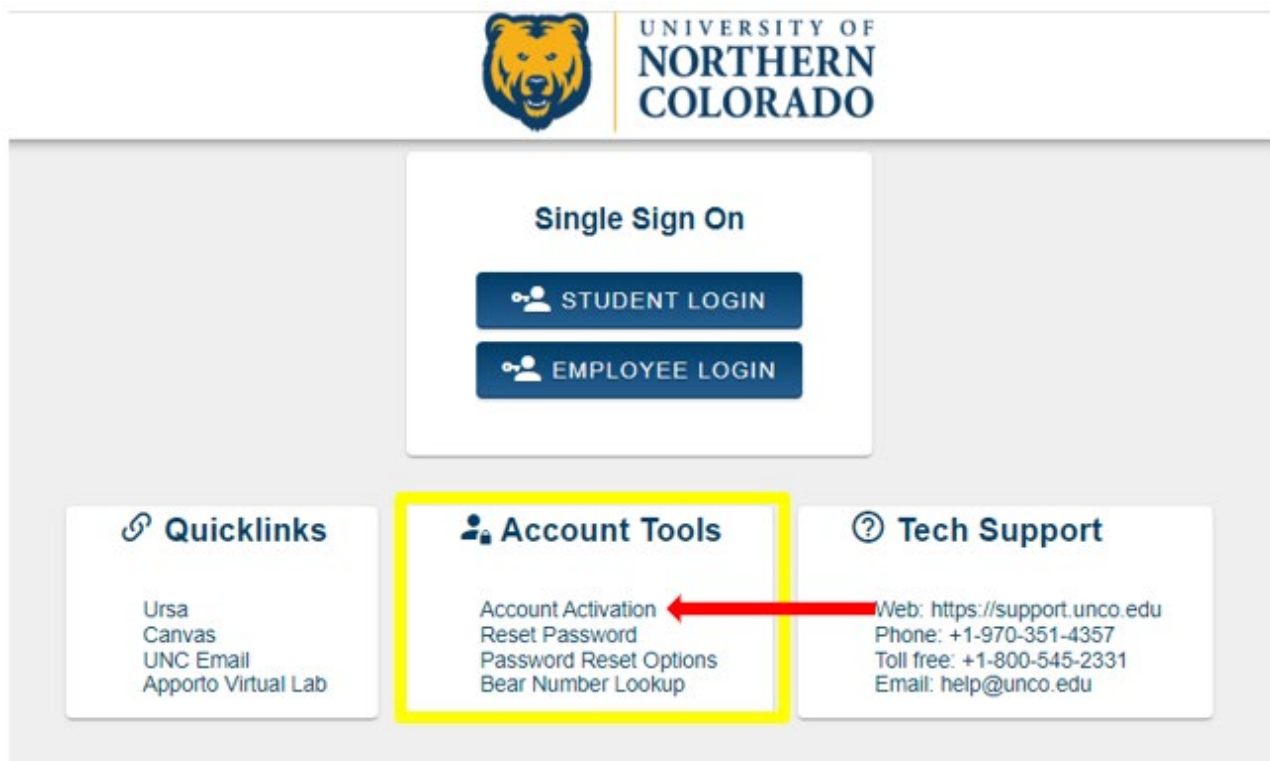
UNIVERSITY OF
NORTHERN
COLORADO

Single Sign On

STUDENT LOGIN

EMPLOYEE LOGIN

Quicklinks

Ursa
Canvas
UNC Email
Apporto Virtual Lab

Account Tools

Account Activation
Reset Password
Password Reset Options
Bear Number Lookup

Tech Support

Web: https://support.unco.edu
Phone: +1-970-351-4357
Toll free: +1-800-545-2331
Email: help@unco.edu